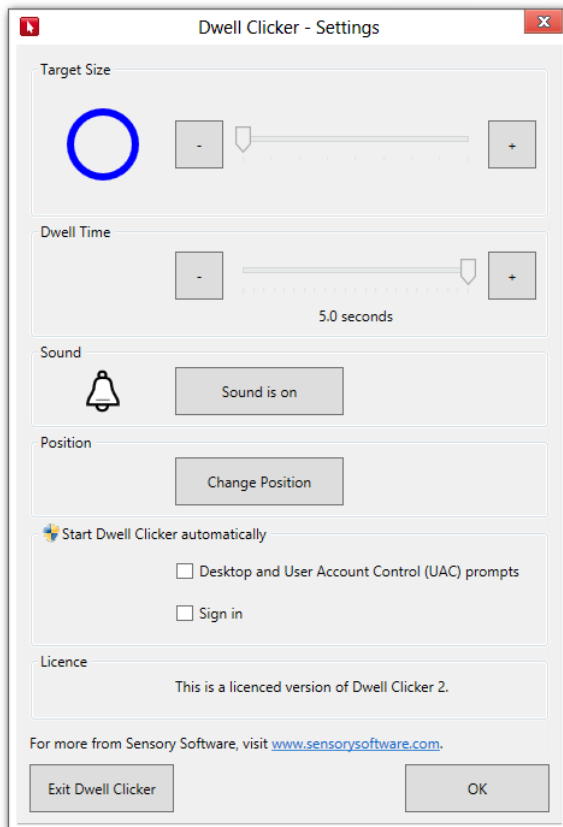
Dwell Clicker - Settings

Target Size

-

+

Dwell Time

-

+

5.0 seconds

Sound

Sound is on

Position

Change Position

Start Dwell Clicker automatically

Desktop and User Account Control (UAC) prompts

Sign in

Licence

This is a licenced version of Dwell Clicker 2.

For more from Sensory Software, visit www.sensorysoftware.com.

Exit Dwell Clicker

OK